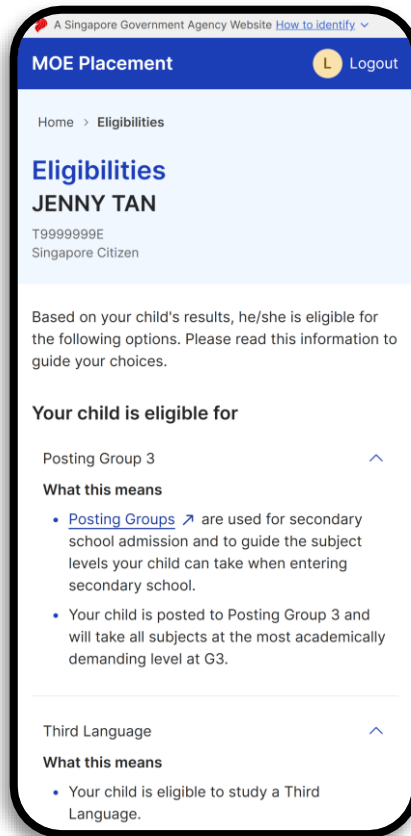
A Singapore Government Agency Website How to identify

MOE Placement

L Logout

Home > Eligibilities

Eligibilities
JENNY TAN

T9999999E
Singapore Citizen

Based on your child's results, he/she is eligible for the following options. Please read this information to guide your choices.

Your child is eligible for

Posting Group 3

What this means

- Posting Groups are used for secondary school admission and to guide the subject levels your child can take when entering secondary school.
- Your child is posted to Posting Group 3 and will take all subjects at the most academically demanding level at G3.

Third Language

What this means

- Your child is eligible to study a Third Language.